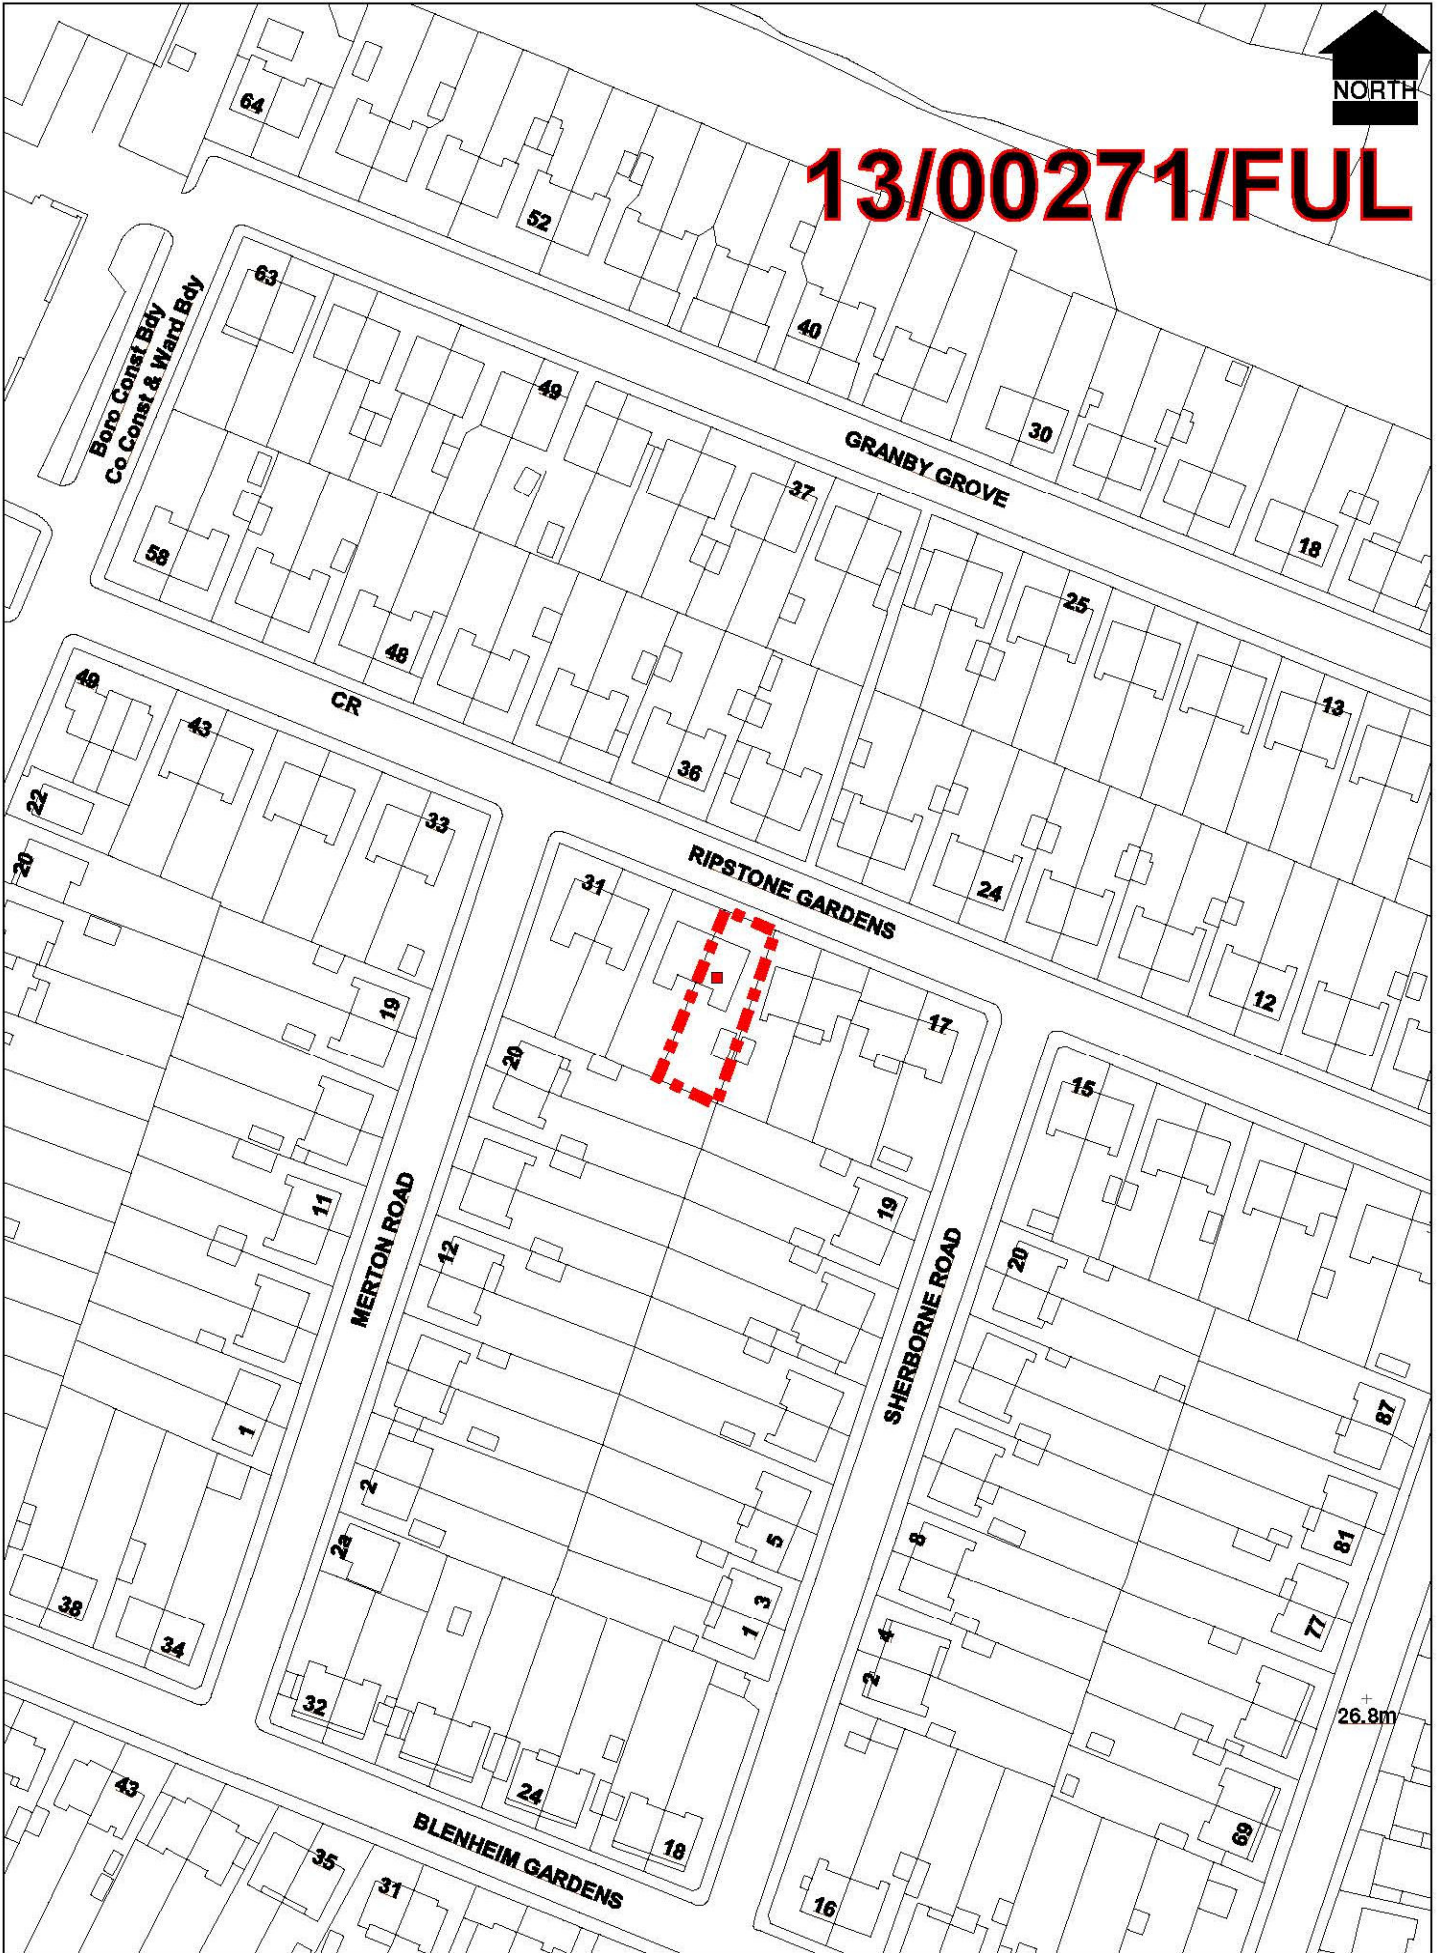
NORTH

13/00271/FUL

64

52

63

40

Boro Const Bdy
Co Const & Ward Bdy

49

30

GRANBY GROVE

37

18

58

25

48

49

CR

13

43

36

22

33

RIPSTONE GARDENS

20

31

24

12

19

17

20

15

11

MERTON ROAD

19

12

SHERBORNE ROAD

20

1

87

2

5

8

81

2a

38

3

1

4

77

34

2

26.8m

32

43

24

69

BLENHEIM GARDENS

18

35

31

16